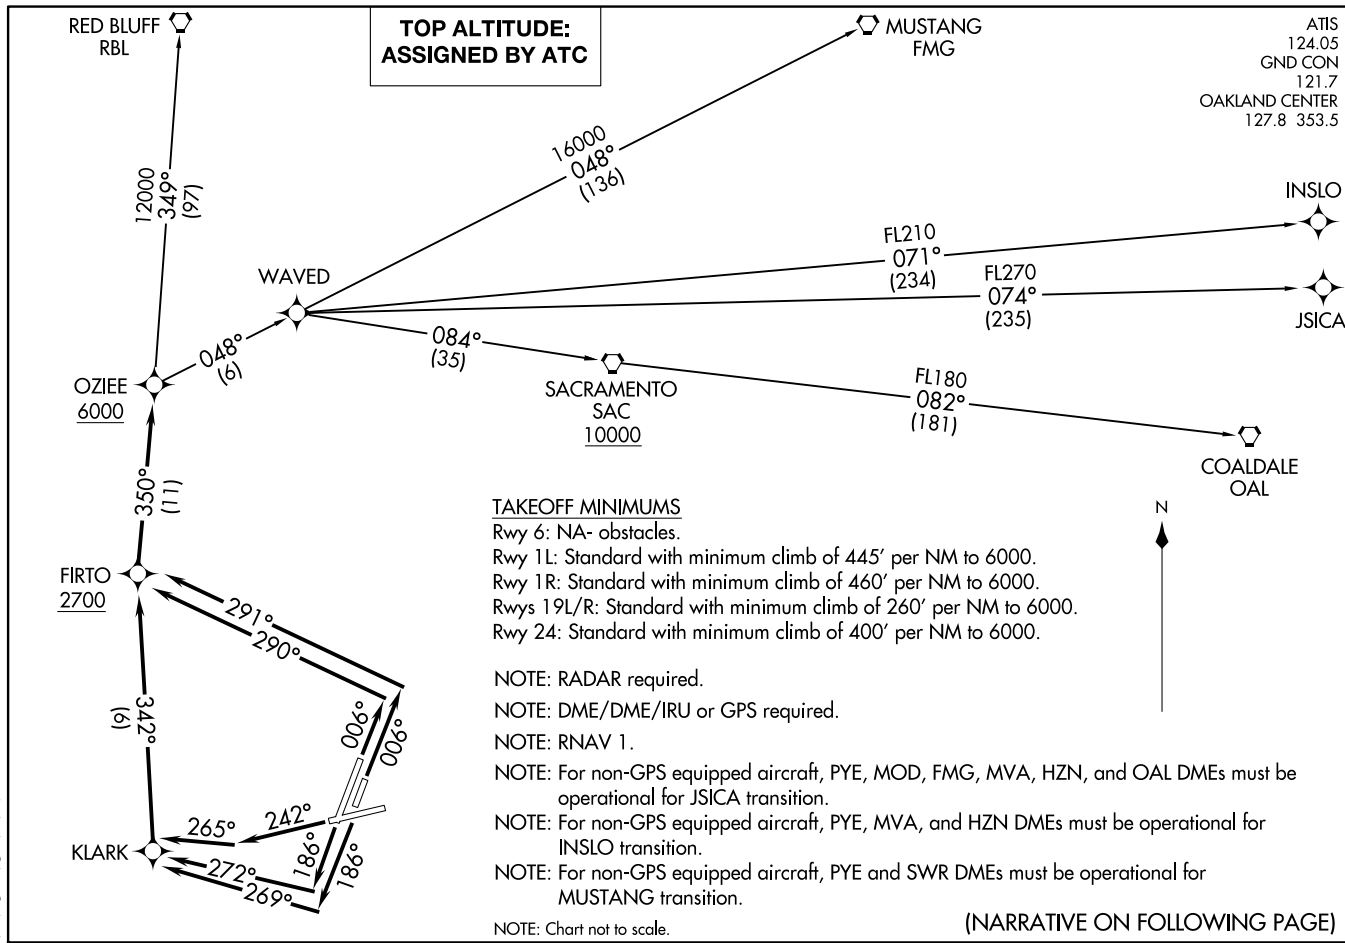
RED BLUFF
RBL

TOP ALTITUDE:
ASSIGNED BY ATC

MUSTANG
FMG

ATIS
124.05
GND CON
121.7
OAKLAND CENTER
127.8 353.5

12000
349°
(97)

16000
048°
(136)

INSLO

FL210
071°
(234)

WAVED

FL270
074°
(235)

JSICA

048°
(6)

084°
(35)

OZIEE
6000

SACRAMENTO
SAC
10000

FL180
082°
(181)

COALDALE
OAL

350°
(11)

TAKEOFF MINIMUMS
Rwy 6: NA- obstacles.
Rwy 1L: Standard with minimum climb of 445' per NM to 6000.
Rwy 1R: Standard with minimum climb of 460' per NM to 6000.
Rwys 19L/R: Standard with minimum climb of 260' per NM to 6000.
Rwy 24: Standard with minimum climb of 400' per NM to 6000.

N

FIRTO
2700

291°
290°

NOTE: RADAR required.

NOTE: DME/DME/IRU or GPS required.

NOTE: RNAV 1.

NOTE: For non-GPS equipped aircraft, PYE, MOD, FMG, MVA, HZN, and OAL DMEs must be operational for JSICA transition.

NOTE: For non-GPS equipped aircraft, PYE, MVA, and HZN DMEs must be operational for INSLO transition.

NOTE: For non-GPS equipped aircraft, PYE and SWR DMEs must be operational for MUSTANG transition.

NOTE: Chart not to scale.

(NARRATIVE ON FOLLOWING PAGE)

342°
(6)

006°
006°

265°
242°

KLARK

186°
186°

272°
269°